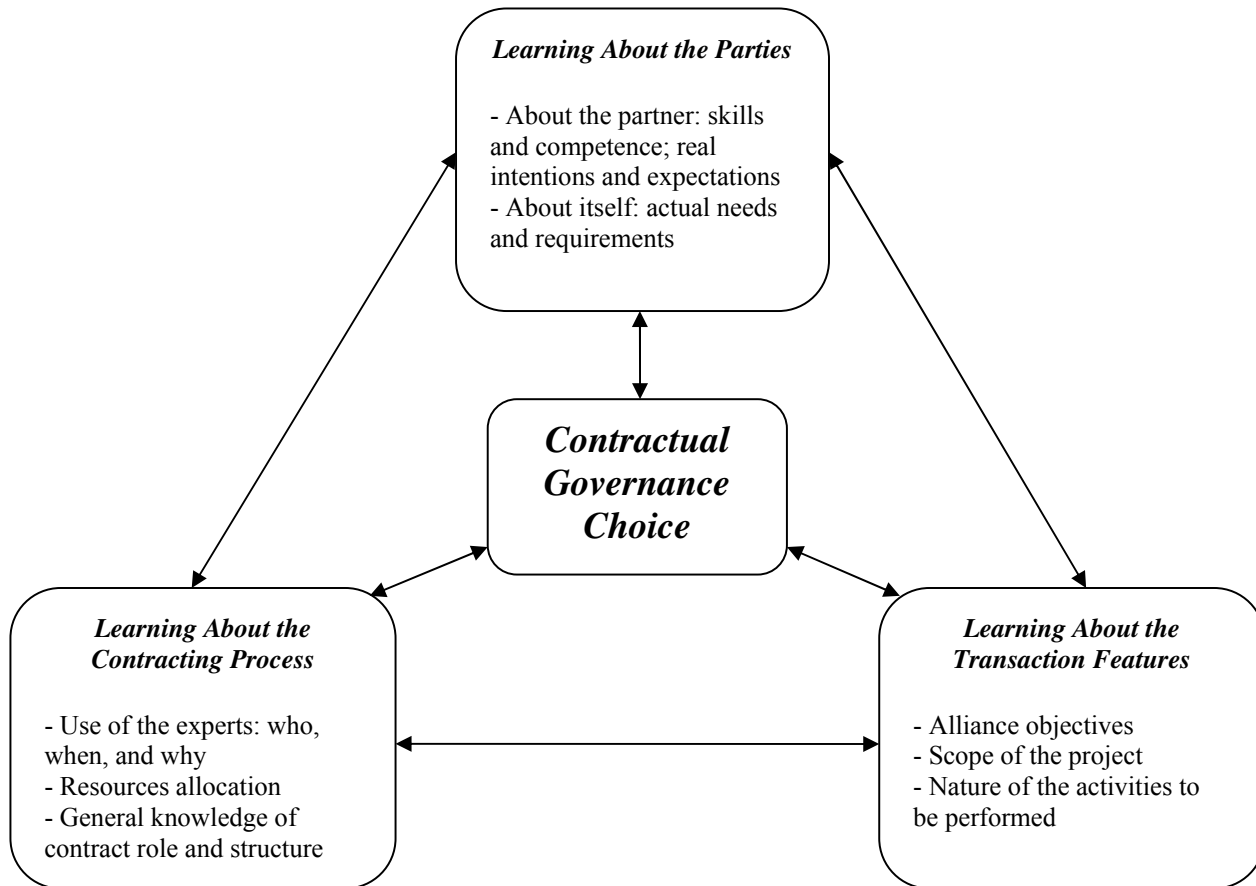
*Learning About the Parties*

- About the partner: skills and competence; real intentions and expectations
- About itself: actual needs and requirements

*Contractual Governance Choice*

*Learning About the Contracting Process*

- Use of the experts: who, when, and why
- Resources allocation
- General knowledge of contract role and structure

*Learning About the Transaction Features*

- Alliance objectives
- Scope of the project
- Nature of the activities to be performed